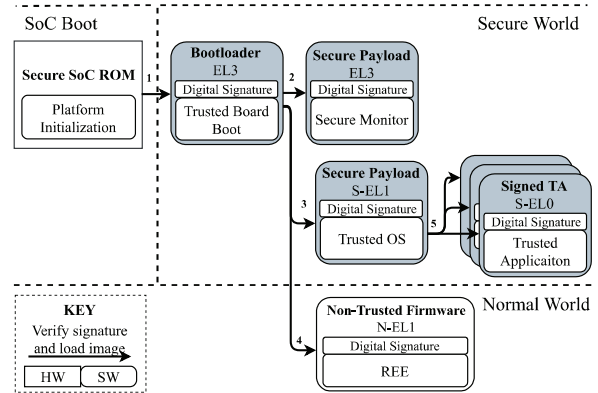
SoC Boot

Secure World

Secure SoC ROM

Platform Initialization

1

Bootloader
EL3
Digital Signature
Trusted Board Boot

2

Secure Payload
EL3
Digital Signature
Secure Monitor

3

Secure Payload
S-EL1
Digital Signature
Trusted OS

5

Signed TA
S-EL0
Digital Signature
Trusted Applicaiton

KEY
Verify signature and load image

HW
SW

Normal World

4

Non-Trusted Firmware
N-EL1
Digital Signature
REE